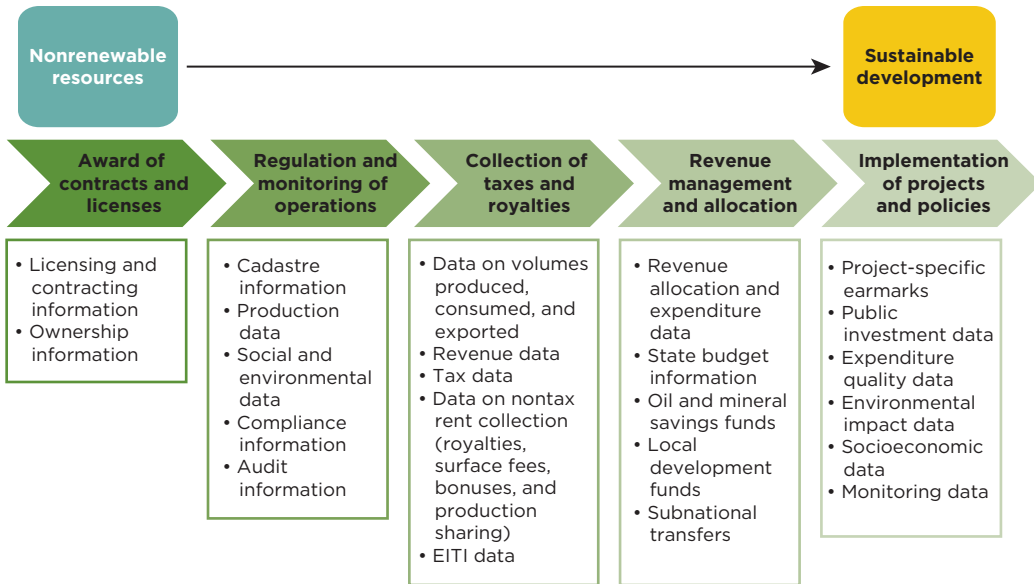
Nonrenewable resources

Sustainable development

Award of contracts and licenses

Regulation and monitoring of operations

Collection of taxes and royalties

Revenue management and allocation

Implementation of projects and policies

• Licensing and contracting information
• Ownership information

• Cadastre information
• Production data
• Social and environmental data
• Compliance information
• Audit information

• Data on volumes produced, consumed, and exported
• Revenue data
• Tax data
• Data on nontax rent collection (royalties, surface fees, bonuses, and production sharing)
• EITI data

• Revenue allocation and expenditure data
• State budget information
• Oil and mineral savings funds
• Local development funds
• Subnational transfers

• Project-specific earmarks
• Public investment data
• Expenditure quality data
• Environmental impact data
• Socioeconomic data
• Monitoring data